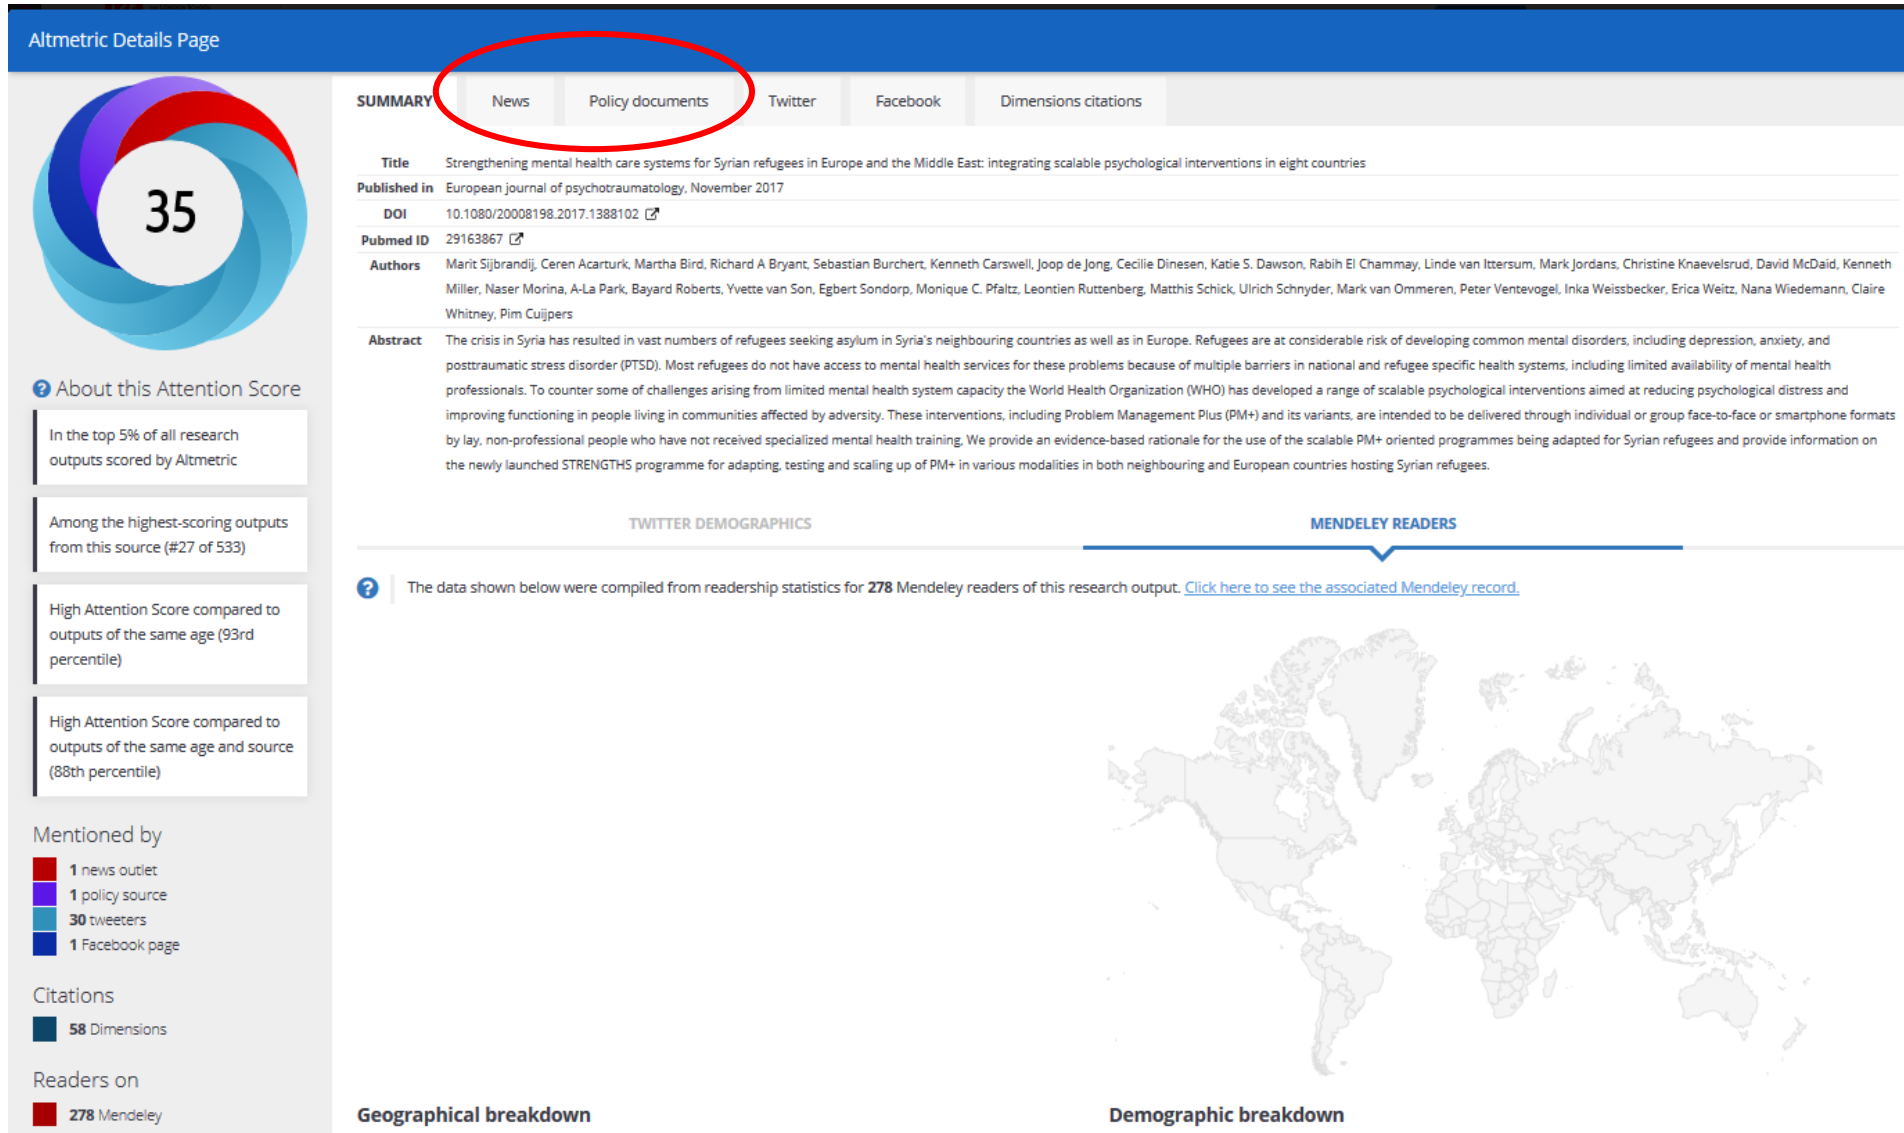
Altmetric Details Page

35

About this Attention Score

In the top 5% of all research outputs scored by Altmetric

Among the highest-scoring outputs from this source (#27 of 533)

High Attention Score compared to outputs of the same age (93rd percentile)

High Attention Score compared to outputs of the same age and source (88th percentile)

Mentioned by

1 news outlet
1 policy source
30 tweeters
1 Facebook page

Citations

58 Dimensions

Readers on

278 Mendeley

SUMMARY | News | Policy documents | Twitter | Facebook | Dimensions citations

| | |
|---|---|
| Title | Strengthening mental health care systems for Syrian refugees in Europe and the Middle East: integrating scalable psychological interventions in eight countries |
| Published in | European journal of psychotraumatology, November 2017 |
| DOI | 10.1080/20008198.2017.1388102 |
| Pubmed ID | 29163867 |
| Authors | Marit Sijbrandij, Ceren Acarturk, Martha Bird, Richard A Bryant, Sebastian Burchert, Kenneth Carswell, Joop de Jong, Cecilie Dinesen, Katie S. Dawson, Rabih El Chammay, Linde van Ittersum, Mark Jordans, Christine Knaevelsrud, David McDaid, Kenneth Miller, Naser Morina, A-La Park, Bayard Roberts, Yvette van Son, Egbert Sondorp, Monique C. Pfaltz, Leontien Ruttenberg, Matthis Schick, Ulrich Schnyder, Mark van Ommeren, Peter Ventevogel, Inka Weissbecker, Erica Weitz, Nana Wiedemann, Claire Whitney, Pim Cuijpers |
| Abstract | The crisis in Syria has resulted in vast numbers of refugees seeking asylum in Syria's neighbouring countries as well as in Europe. Refugees are at considerable risk of developing common mental disorders, including depression, anxiety, and posttraumatic stress disorder (PTSD). Most refugees do not have access to mental health services for these problems because of multiple barriers in national and refugee specific health systems, including limited availability of mental health professionals. To counter some of challenges arising from limited mental health system capacity the World Health Organization (WHO) has developed a range of scalable psychological interventions aimed at reducing psychological distress and improving functioning in people living in communities affected by adversity. These interventions, including Problem Management Plus (PM+) and its variants, are intended to be delivered through individual or group face-to-face or smartphone formats by lay, non-professional people who have not received specialized mental health training. We provide an evidence-based rationale for the use of the scalable PM+ oriented programmes being adapted for Syrian refugees and provide information on the newly launched STRENGTHS programme for adapting, testing and scaling up of PM+ in various modalities in both neighbouring and European countries hosting Syrian refugees. |

TWITTER DEMOGRAPHICS | MENDELEY READERS

The data shown below were compiled from readership statistics for 278 Mendeley readers of this research output. Click here to see the associated Mendeley record.

Geographical breakdown

Demographic breakdown